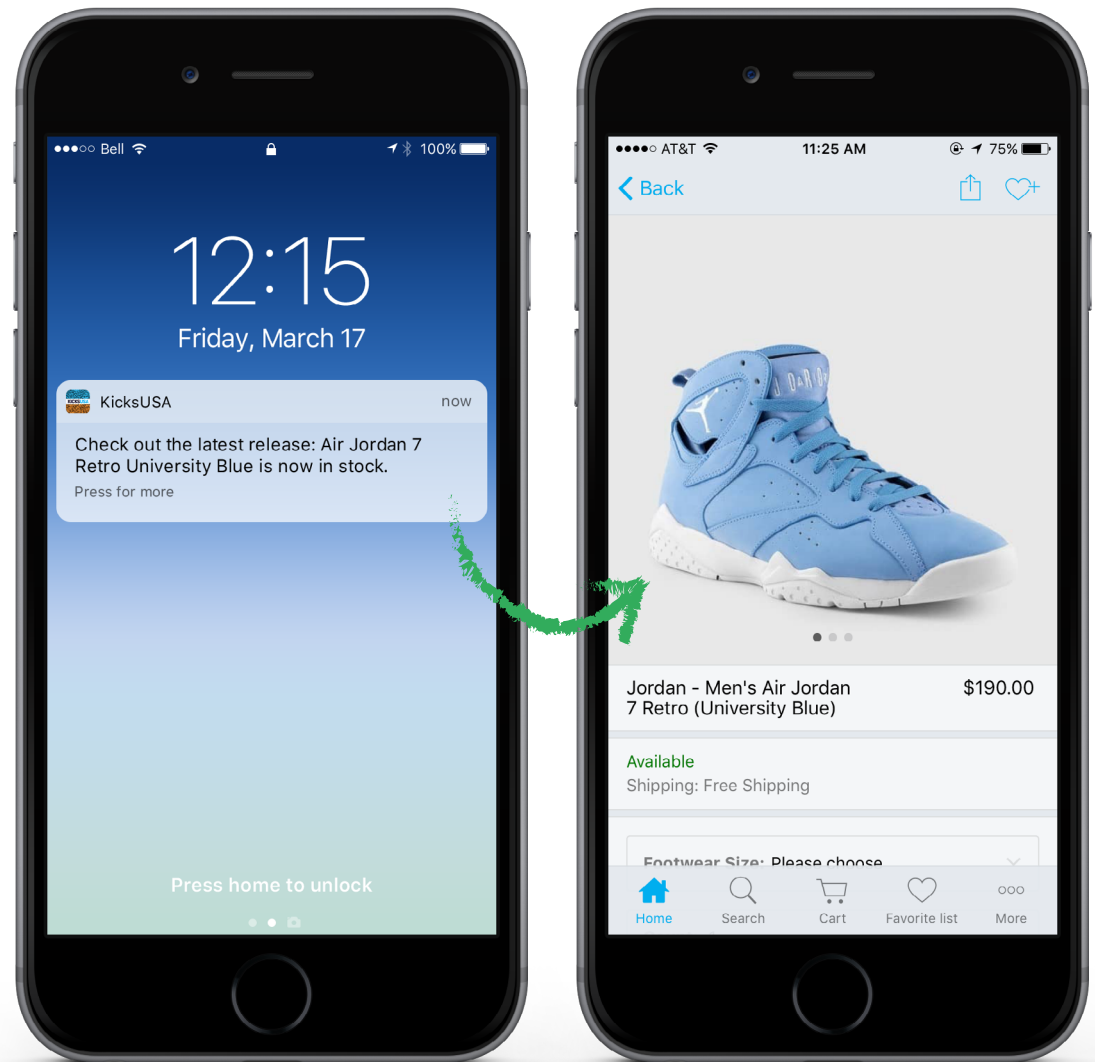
Bell 100%

12:15
Friday, March 17

KicksUSA now
Check out the latest release: Air Jordan 7 Retro University Blue is now in stock.
Press for more

Press home to unlock

AT&T 11:25 AM 75%
Back

Jordan - Men's Air Jordan 7 Retro (University Blue)
$190.00

Available
Shipping: Free Shipping

Footwear Size: Please choose

Home Search Cart Favorite list More